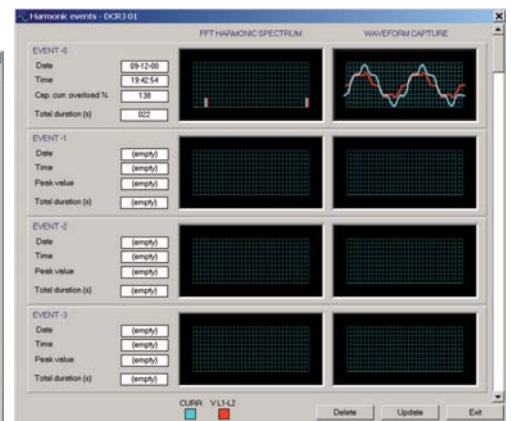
Harmonic events - DCRJ 01

FFT HARMONIC SPECTRUM

WAVEFORM CAPTURE

EVENT-0
Date 09-12-00
Time 19:42:54
Cap. curr. overload % 139
Total duration (s) 022

EVENT-1
Date (empty)
Time (empty)
Peak value (empty)
Total duration (s) (empty)

EVENT-2
Date (empty)
Time (empty)
Peak value (empty)
Total duration (s) (empty)

EVENT-3
Date (empty)
Time (empty)
Peak value (empty)
Total duration (s) (empty)

CURR V L1-L2

Delete Update Exit